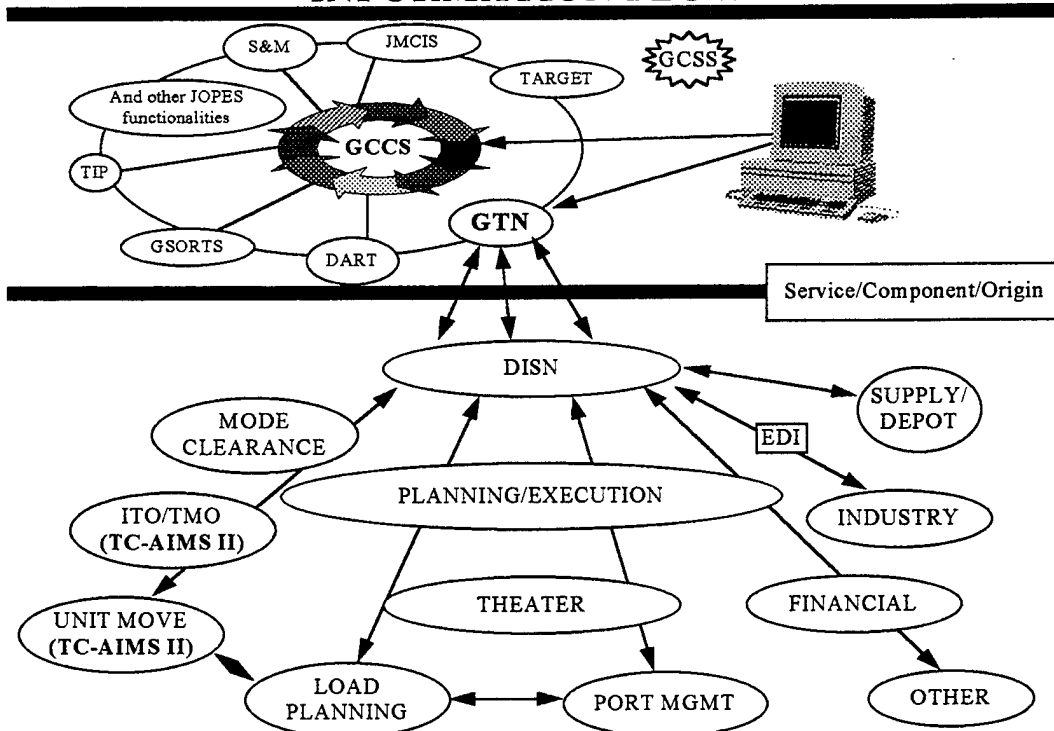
S&M

JMCIS

TARGET

GCSS

And other JOPES functionalities

GCCS

TIP

GSORTS

DART

GTN

Service/Component/Origin

DISN

MODE CLEARANCE

SUPPLY/ DEPOT

EDI

PLANNING/EXECUTION

ITO/TMO (TC-AIMS II)

INDUSTRY

UNIT MOVE (TC-AIMS II)

THEATER

FINANCIAL

LOAD PLANNING

PORT MGMT

OTHER